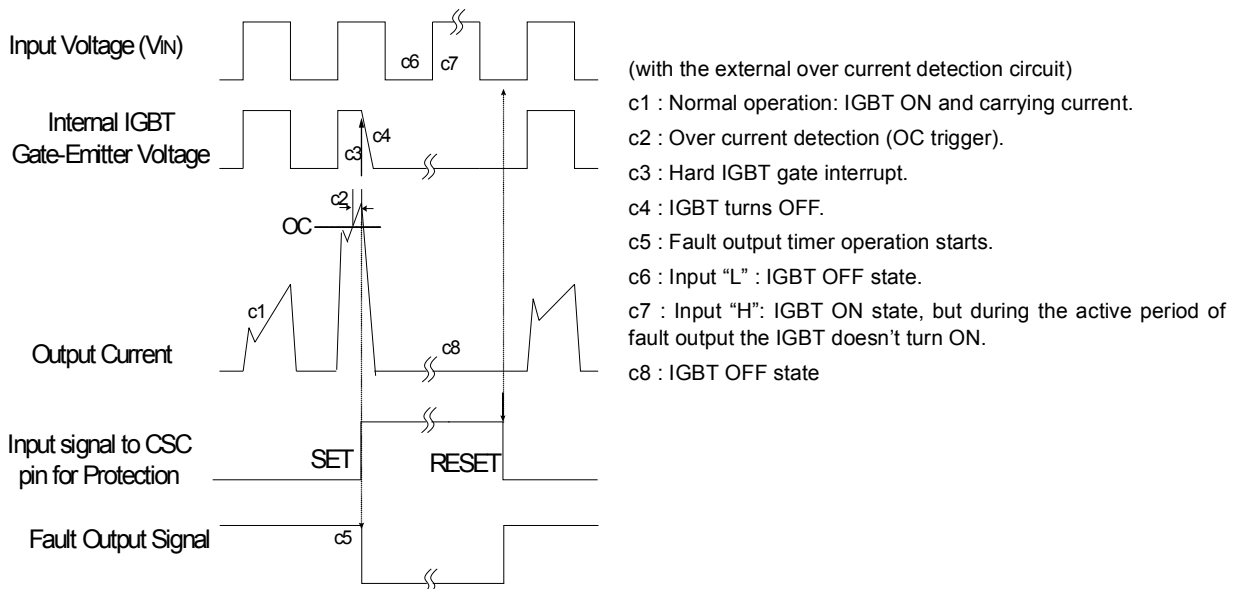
Input Voltage ($V_{IN}$)

c6 c7

Internal IGBT Gate-Emitter Voltage

c3 c4

c2

OC

c1

Output Current

c8

Input signal to CSC pin for Protection

SET RESET

Fault Output Signal

c5

(with the external over current detection circuit)

c1 : Normal operation: IGBT ON and carrying current.

c2 : Over current detection (OC trigger).

c3 : Hard IGBT gate interrupt.

c4 : IGBT turns OFF.

c5 : Fault output timer operation starts.

c6 : Input "L" : IGBT OFF state.

c7 : Input "H": IGBT ON state, but during the active period of fault output the IGBT doesn't turn ON.

c8 : IGBT OFF state